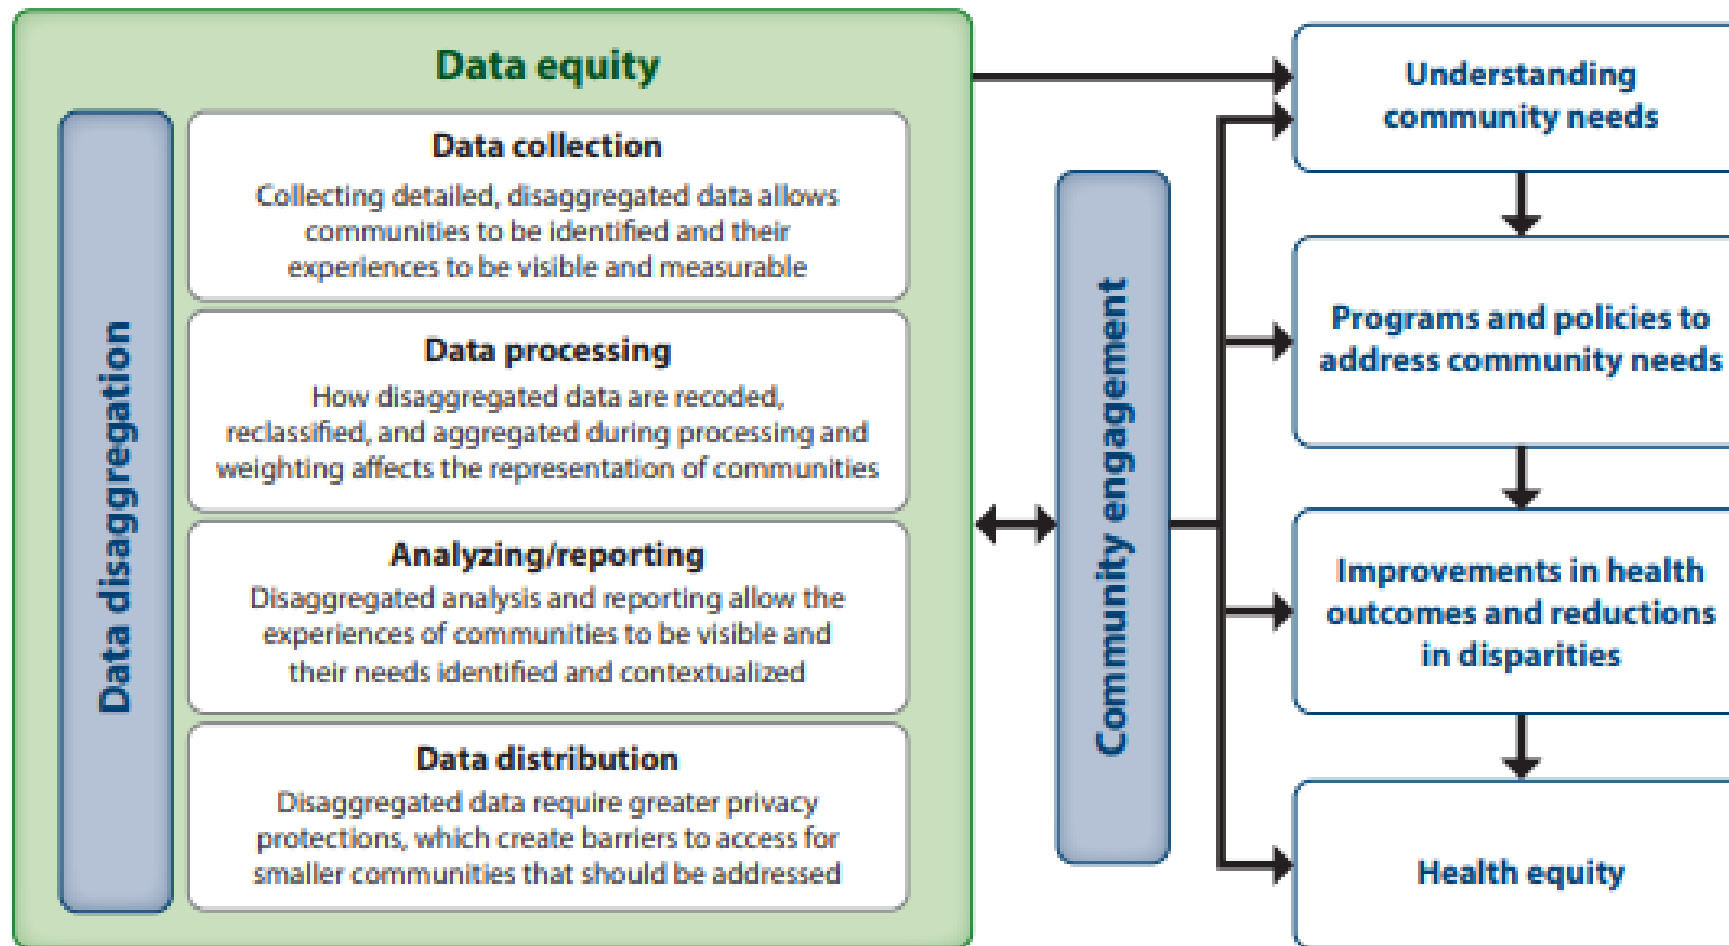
Data equity

Data disaggregation

Data collection

Collecting detailed, disaggregated data allows communities to be identified and their experiences to be visible and measurable

Data processing

How disaggregated data are recoded, reclassified, and aggregated during processing and weighting affects the representation of communities

Analyzing/reporting

Disaggregated analysis and reporting allow the experiences of communities to be visible and their needs identified and contextualized

Data distribution

Disaggregated data require greater privacy protections, which create barriers to access for smaller communities that should be addressed

Community engagement

Understanding community needs

Programs and policies to address community needs

Improvements in health outcomes and reductions in disparities

Health equity